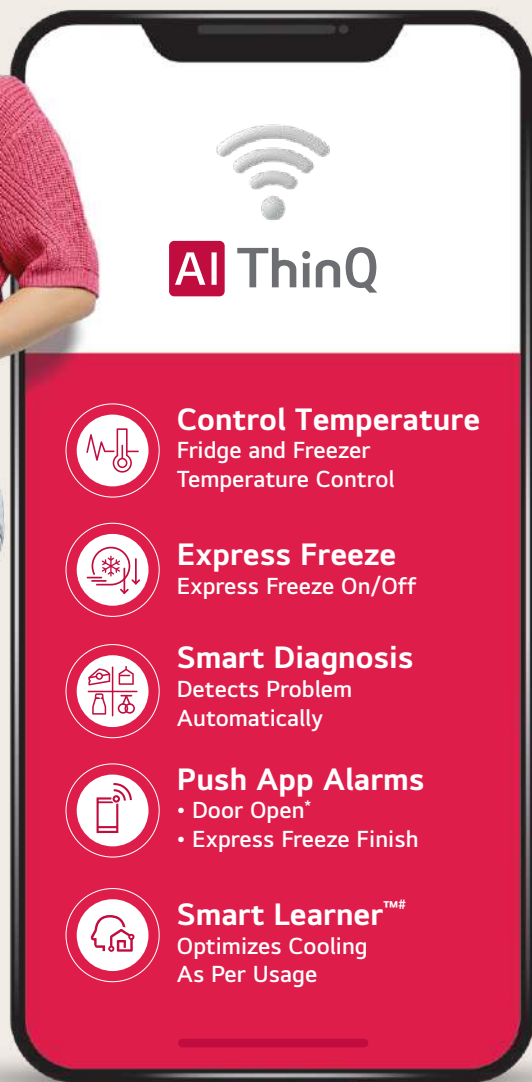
AI ThinQ

Control Temperature
Fridge and Freezer Temperature Control

Express Freeze
Express Freeze On/Off

Smart Diagnosis
Detects Problem Automatically

Push App Alarms
• Door Open*
• Express Freeze Finish

Smart Learner™#
Optimizes Cooling As Per Usage